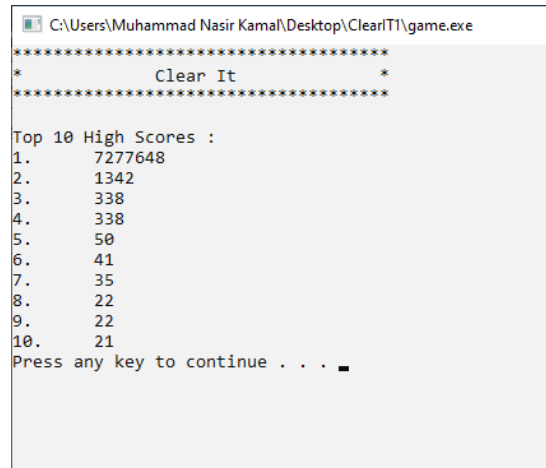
C:\Users\Muhammad Nasir Kamal\Desktop\ClearIT1\game.exe

*************************************
*              Clear It             *
*************************************

Top 10 High Scores :
1.      7277648
2.      1342
3.      338
4.      338
5.      50
6.      41
7.      35
8.      22
9.      22
10.     21
Press any key to continue . . .